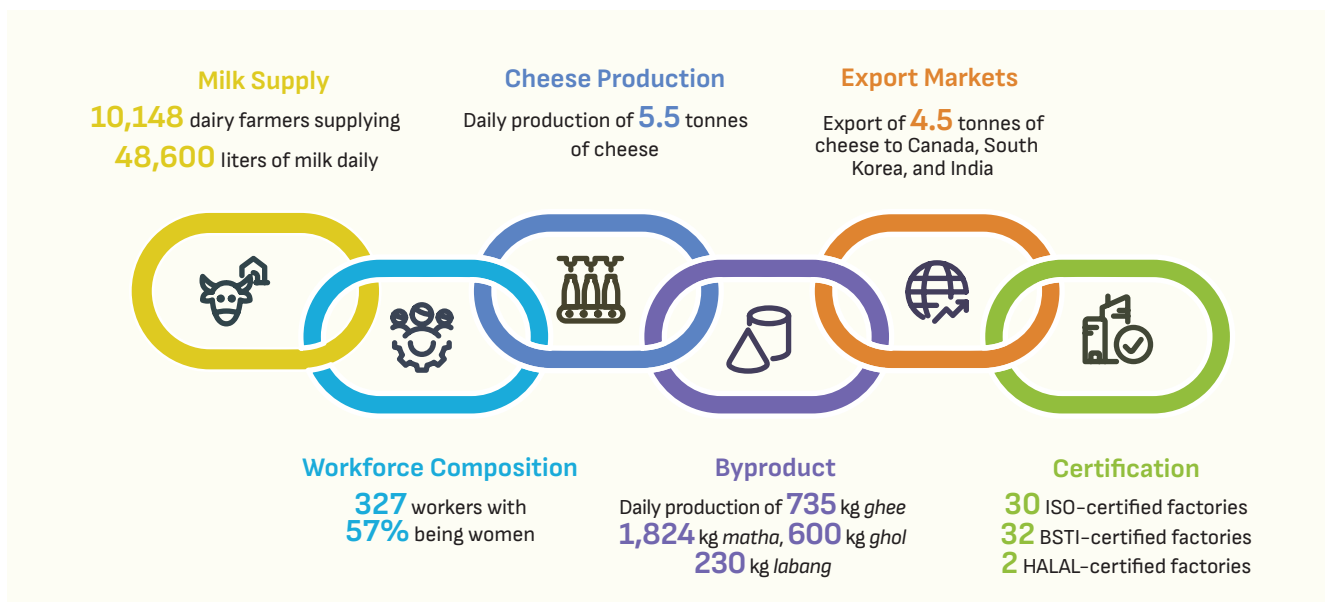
Milk Supply

10,148 dairy farmers supplying 48,600 liters of milk daily

Cheese Production

Daily production of 5.5 tonnes of cheese

Export Markets

Export of 4.5 tonnes of cheese to Canada, South Korea, and India

Workforce Composition

327 workers with 57% being women

Byproduct

Daily production of 735 kg ghee 1,824 kg matha, 600 kg ghol 230 kg labang

Certification

30 ISO-certified factories
32 BSTI-certified factories
2 HALAL-certified factories